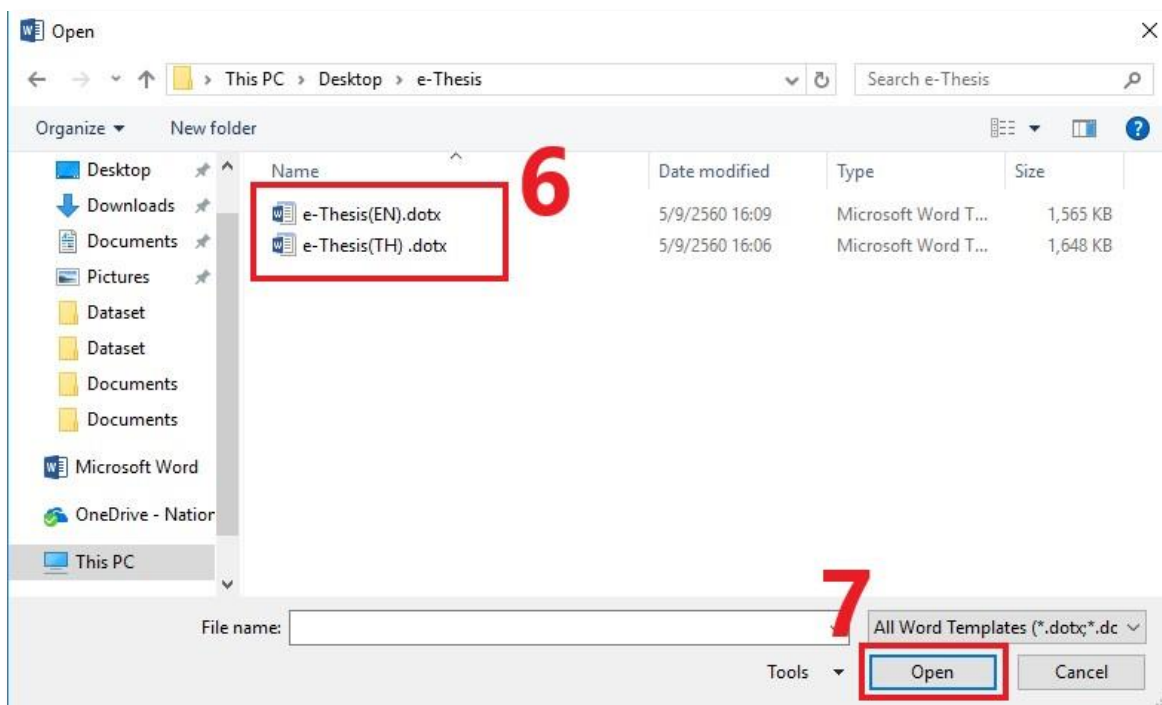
Open

This PC > Desktop > e-Thesis

Search e-Thesis

Organize ▾ New folder

Desktop
Downloads
Documents
Pictures
Dataset
Dataset
Documents
Documents
Microsoft Word
OneDrive - Nation
This PC

| Name | Date modified | Type | Size |
|---|---|---|---|
| e-Thesis(EN).dotx | 5/9/2560 16:09 | Microsoft Word T... | 1,565 KB |
| e-Thesis(TH) .dotx | 5/9/2560 16:06 | Microsoft Word T... | 1,648 KB |

6

7

File name:

All Word Templates (*.dotx;*.dc

Tools ▾

Open

Cancel